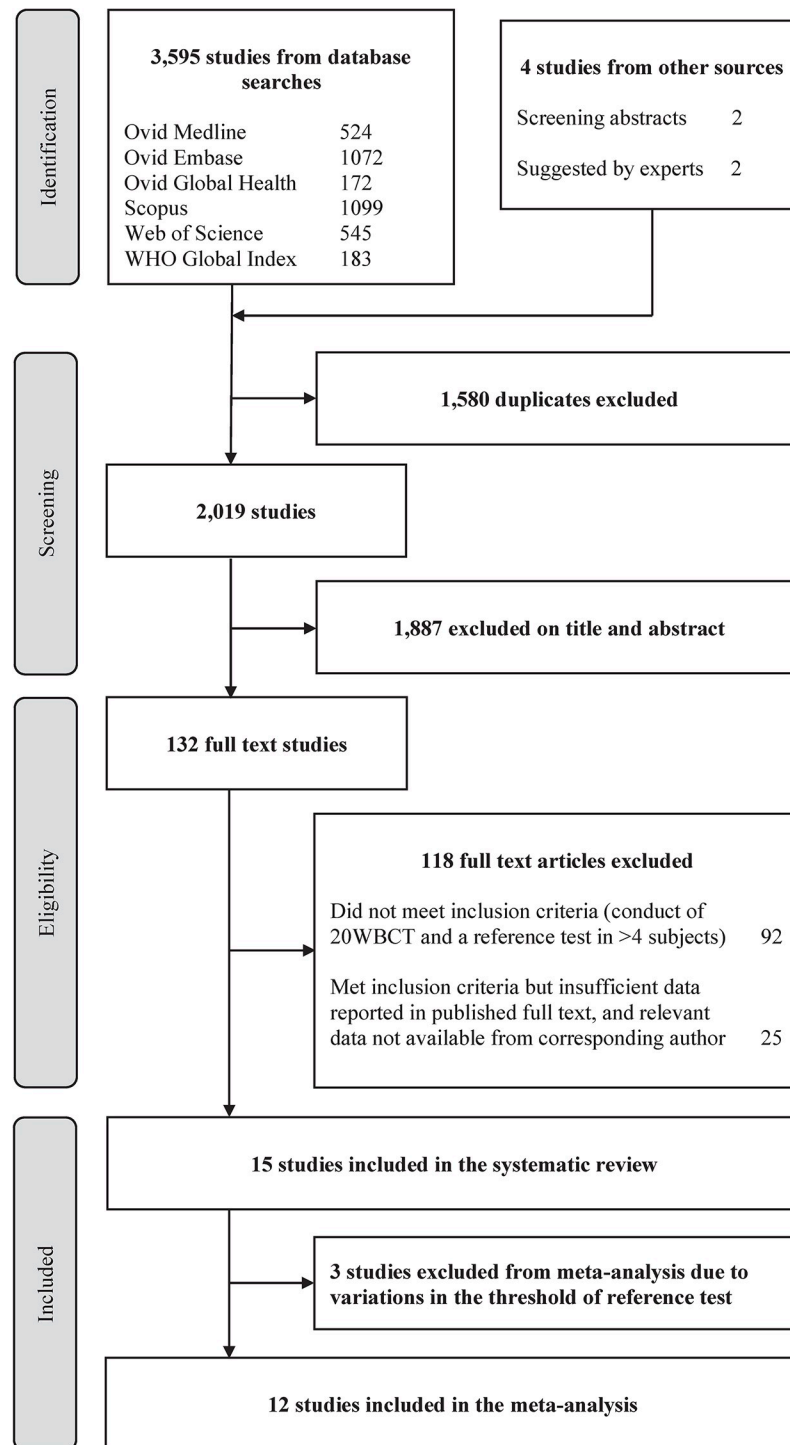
Identification

**3,595 studies from database searches**

| | |
|---|---|
| Ovid Medline | 524 |
| Ovid Embase | 1072 |
| Ovid Global Health | 172 |
| Scopus | 1099 |
| Web of Science | 545 |
| WHO Global Index | 183 |

**4 studies from other sources**

| | |
|---|---|
| Screening abstracts | 2 |
| Suggested by experts | 2 |

Screening

**1,580 duplicates excluded**

**2,019 studies**

**1,887 excluded on title and abstract**

Eligibility

**132 full text studies**

**118 full text articles excluded**

Did not meet inclusion criteria (conduct of 20WBCT and a reference test in >4 subjects) 92

Met inclusion criteria but insufficient data reported in published full text, and relevant data not available from corresponding author 25

Included

**15 studies included in the systematic review**

**3 studies excluded from meta-analysis due to variations in the threshold of reference test**

**12 studies included in the meta-analysis**